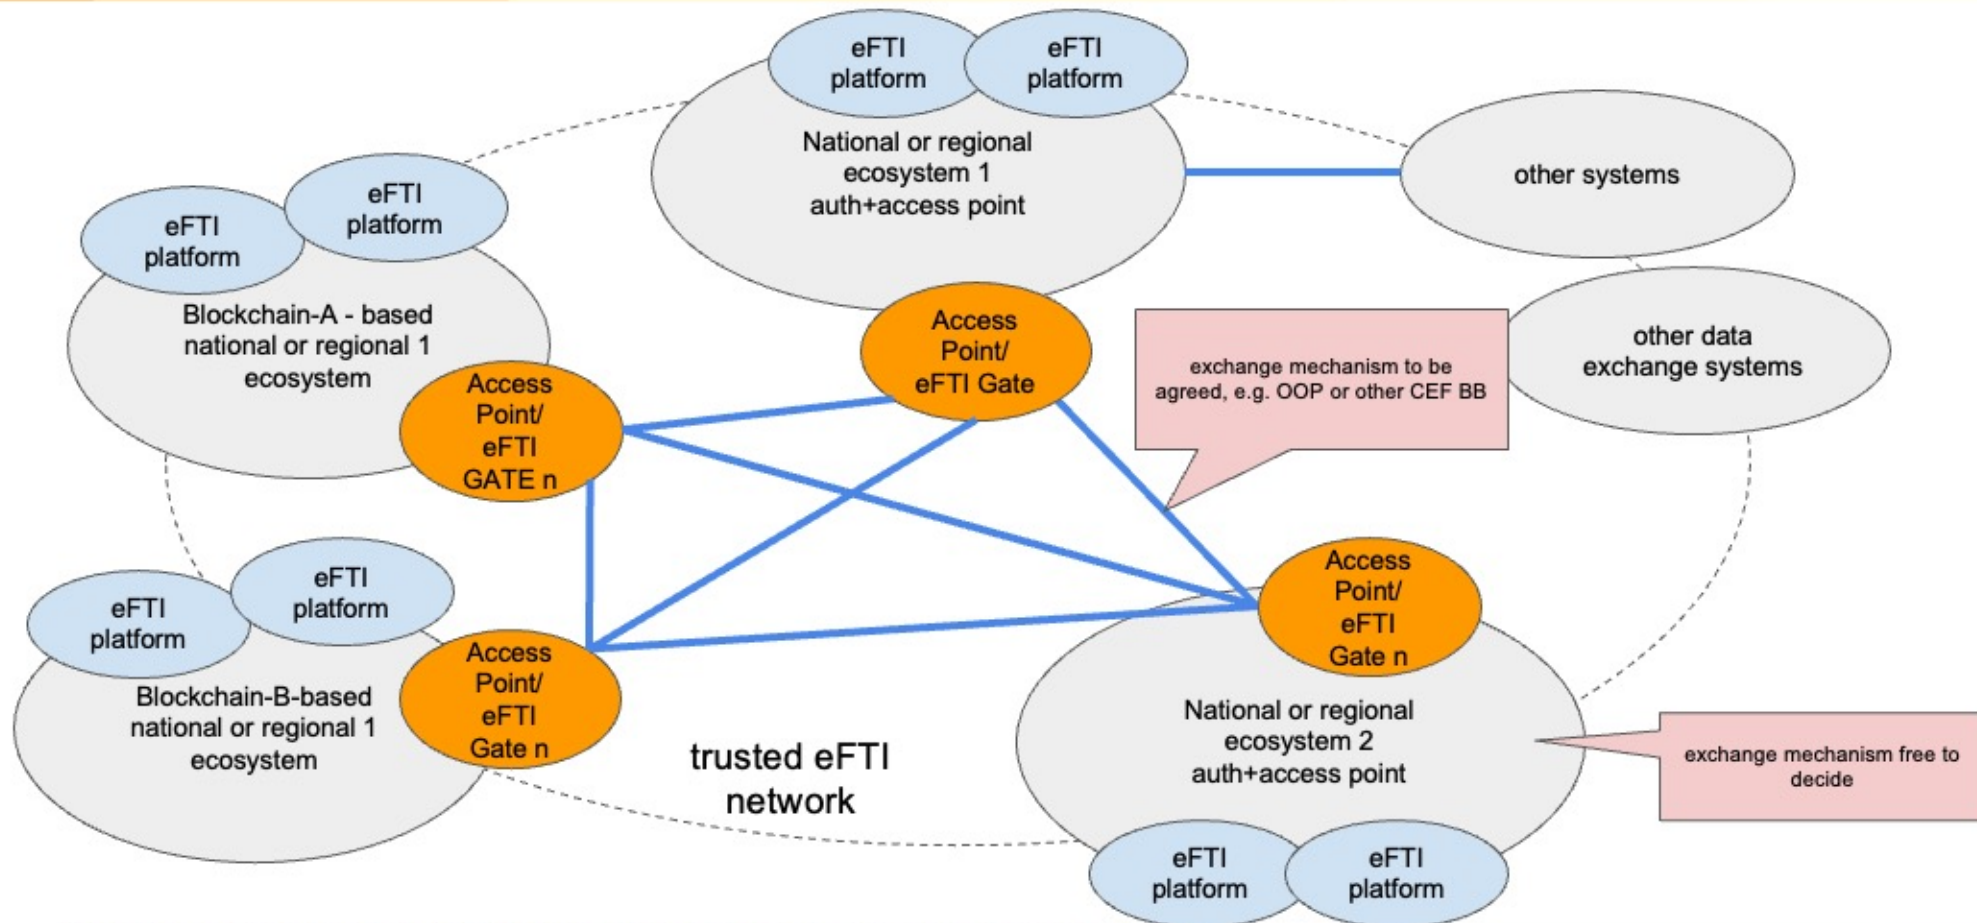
eFTI platform

eFTI platform

National or regional ecosystem 1 auth+access point

other systems

eFTI platform

eFTI platform

Blockchain-A - based national or regional 1 ecosystem

Access Point/ eFTI Gate

exchange mechanism to be agreed, e.g. OOP or other CEF BB

other data exchange systems

Access Point/ eFTI GATE n

eFTI platform

eFTI platform

Access Point/ eFTI Gate n

Blockchain-B-based national or regional 1 ecosystem

Access Point/ eFTI Gate n

trusted eFTI network

National or regional ecosystem 2 auth+access point

exchange mechanism free to decide

eFTI platform

eFTI platform